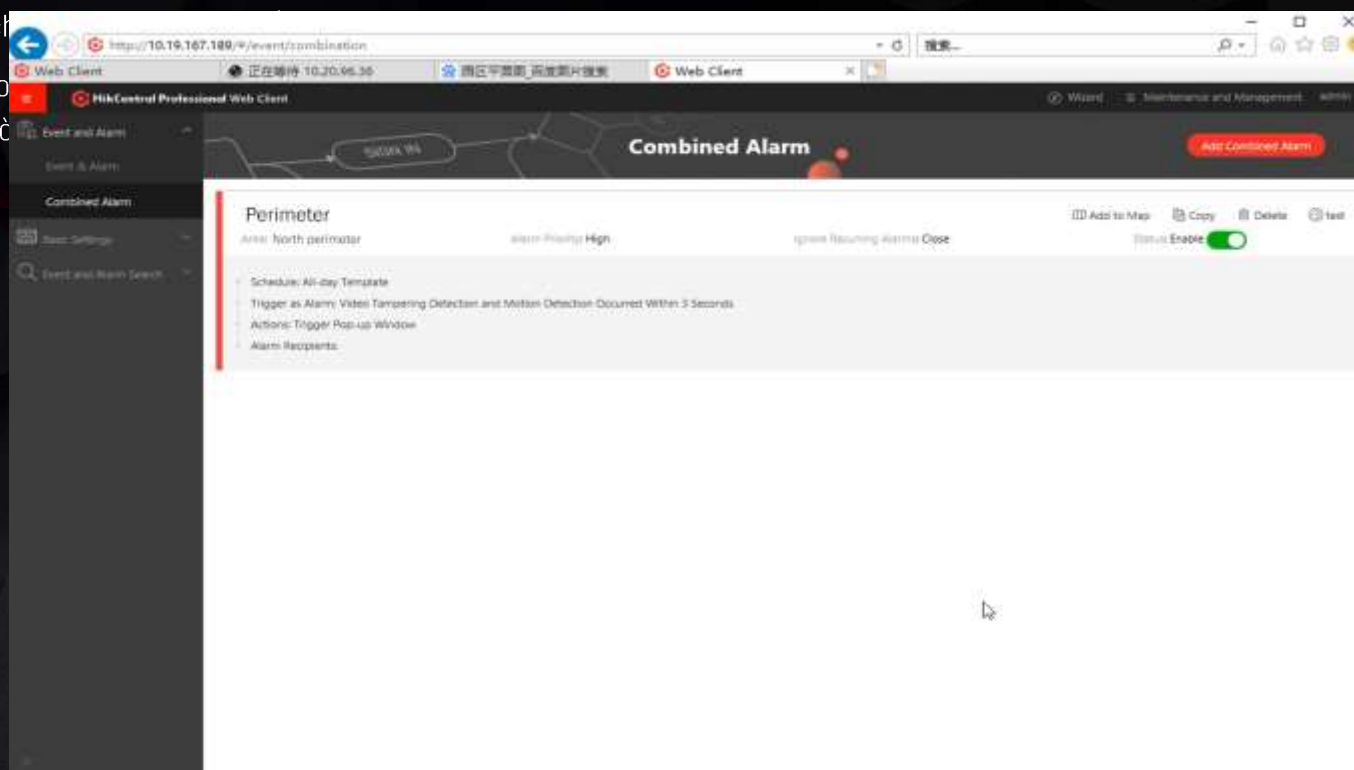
http://10.19.167.189/#/event/combination
搜索...
Web Client
正在等待 10.20.96.36
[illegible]
Web Client
HikCentral Professional Web Client
Wizard
Maintenance and Management
admin
Event and Alarm
Event & Alarm
Combined Alarm
Basic Settings
Event and Alarm Search
Combined Alarm
Add Combined Alarm
Perimeter
Add to Map
Copy
Delete
test
Area: North perimeter
Alarm Priority: High
Ignore Recurring Alarms: Close
Status: Enable
Schedule: All-day Template
Trigger as Alarm: Video Tampering Detection and Motion Detection Occurred Within 3 Seconds
Actions: Trigger Pop-up Window
Alarm Recipients: